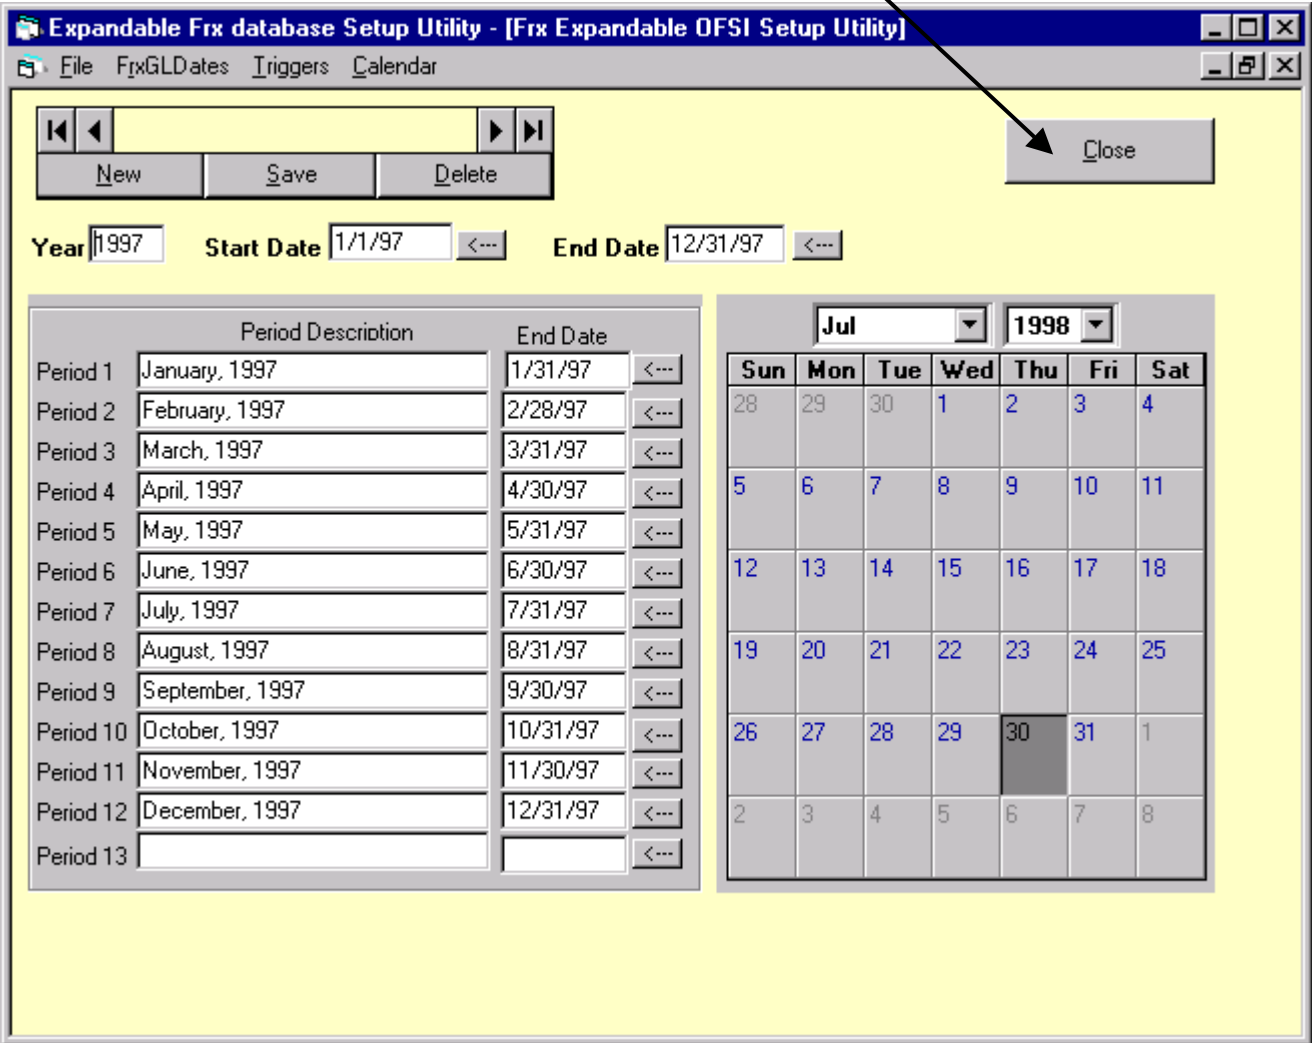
Expandable Frx database Setup Utility - [Frx Expandable OFSI Setup Utility]

File FrxGLDates Triggers Calendar

New Save Delete

Close

Year 1997 Start Date 1/1/97 <--- End Date 12/31/97 <---

| | Period Description | End Date | |
|---|---|---|---|
| Period 1 | January, 1997 | 1/31/97 | <--- |
| Period 2 | February, 1997 | 2/28/97 | <--- |
| Period 3 | March, 1997 | 3/31/97 | <--- |
| Period 4 | April, 1997 | 4/30/97 | <--- |
| Period 5 | May, 1997 | 5/31/97 | <--- |
| Period 6 | June, 1997 | 6/30/97 | <--- |
| Period 7 | July, 1997 | 7/31/97 | <--- |
| Period 8 | August, 1997 | 8/31/97 | <--- |
| Period 9 | September, 1997 | 9/30/97 | <--- |
| Period 10 | October, 1997 | 10/31/97 | <--- |
| Period 11 | November, 1997 | 11/30/97 | <--- |
| Period 12 | December, 1997 | 12/31/97 | <--- |
| Period 13 | | | <--- |

Jul 1998

| Sun | Mon | Tue | Wed | Thu | Fri | Sat |
|---|---|---|---|---|---|---|
| 28 | 29 | 30 | 1 | 2 | 3 | 4 |
| 5 | 6 | 7 | 8 | 9 | 10 | 11 |
| 12 | 13 | 14 | 15 | 16 | 17 | 18 |
| 19 | 20 | 21 | 22 | 23 | 24 | 25 |
| 26 | 27 | 28 | 29 | 30 | 31 | 1 |
| 2 | 3 | 4 | 5 | 6 | 7 | 8 |